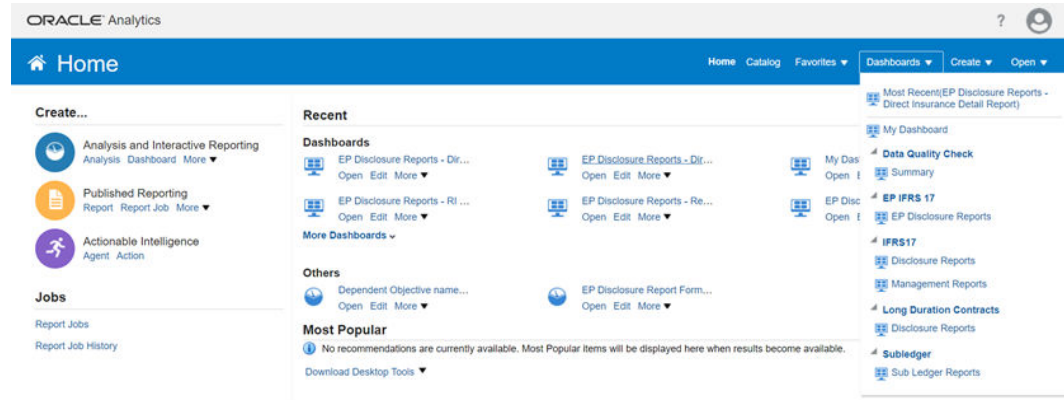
ORACLE Analytics

?

Home

Home Catalog Favorites ▼ Dashboards ▼ Create ▼ Open ▼

Create...

Analysis and Interactive Reporting
Analysis Dashboard More ▼

Published Reporting
Report Report Job More ▼

Actionable Intelligence
Agent Action

Jobs

Report Jobs

Report Job History

Recent

Dashboards

EP Disclosure Reports - Dir...
Open Edit More ▼

EP Disclosure Reports - Dir...
Open Edit More ▼

My Das
Open E

EP Disclosure Reports - RI ...
Open Edit More ▼

EP Disclosure Reports - Re...
Open Edit More ▼

EP Disc
Open E

More Dashboards ⌄

Others

Dependent Objective name...
Open Edit More ▼

EP Disclosure Report Form...
Open Edit More ▼

Most Popular

No recommendations are currently available. Most Popular items will be displayed here when results become available.

Download Desktop Tools ▼

Most Recent(EP Disclosure Reports - Direct Insurance Detail Report)

My Dashboard

Data Quality Check

Summary

EP IFRS 17

EP Disclosure Reports

IFRS17

Disclosure Reports

Management Reports

Long Duration Contracts

Disclosure Reports

Subledger

Sub Ledger Reports